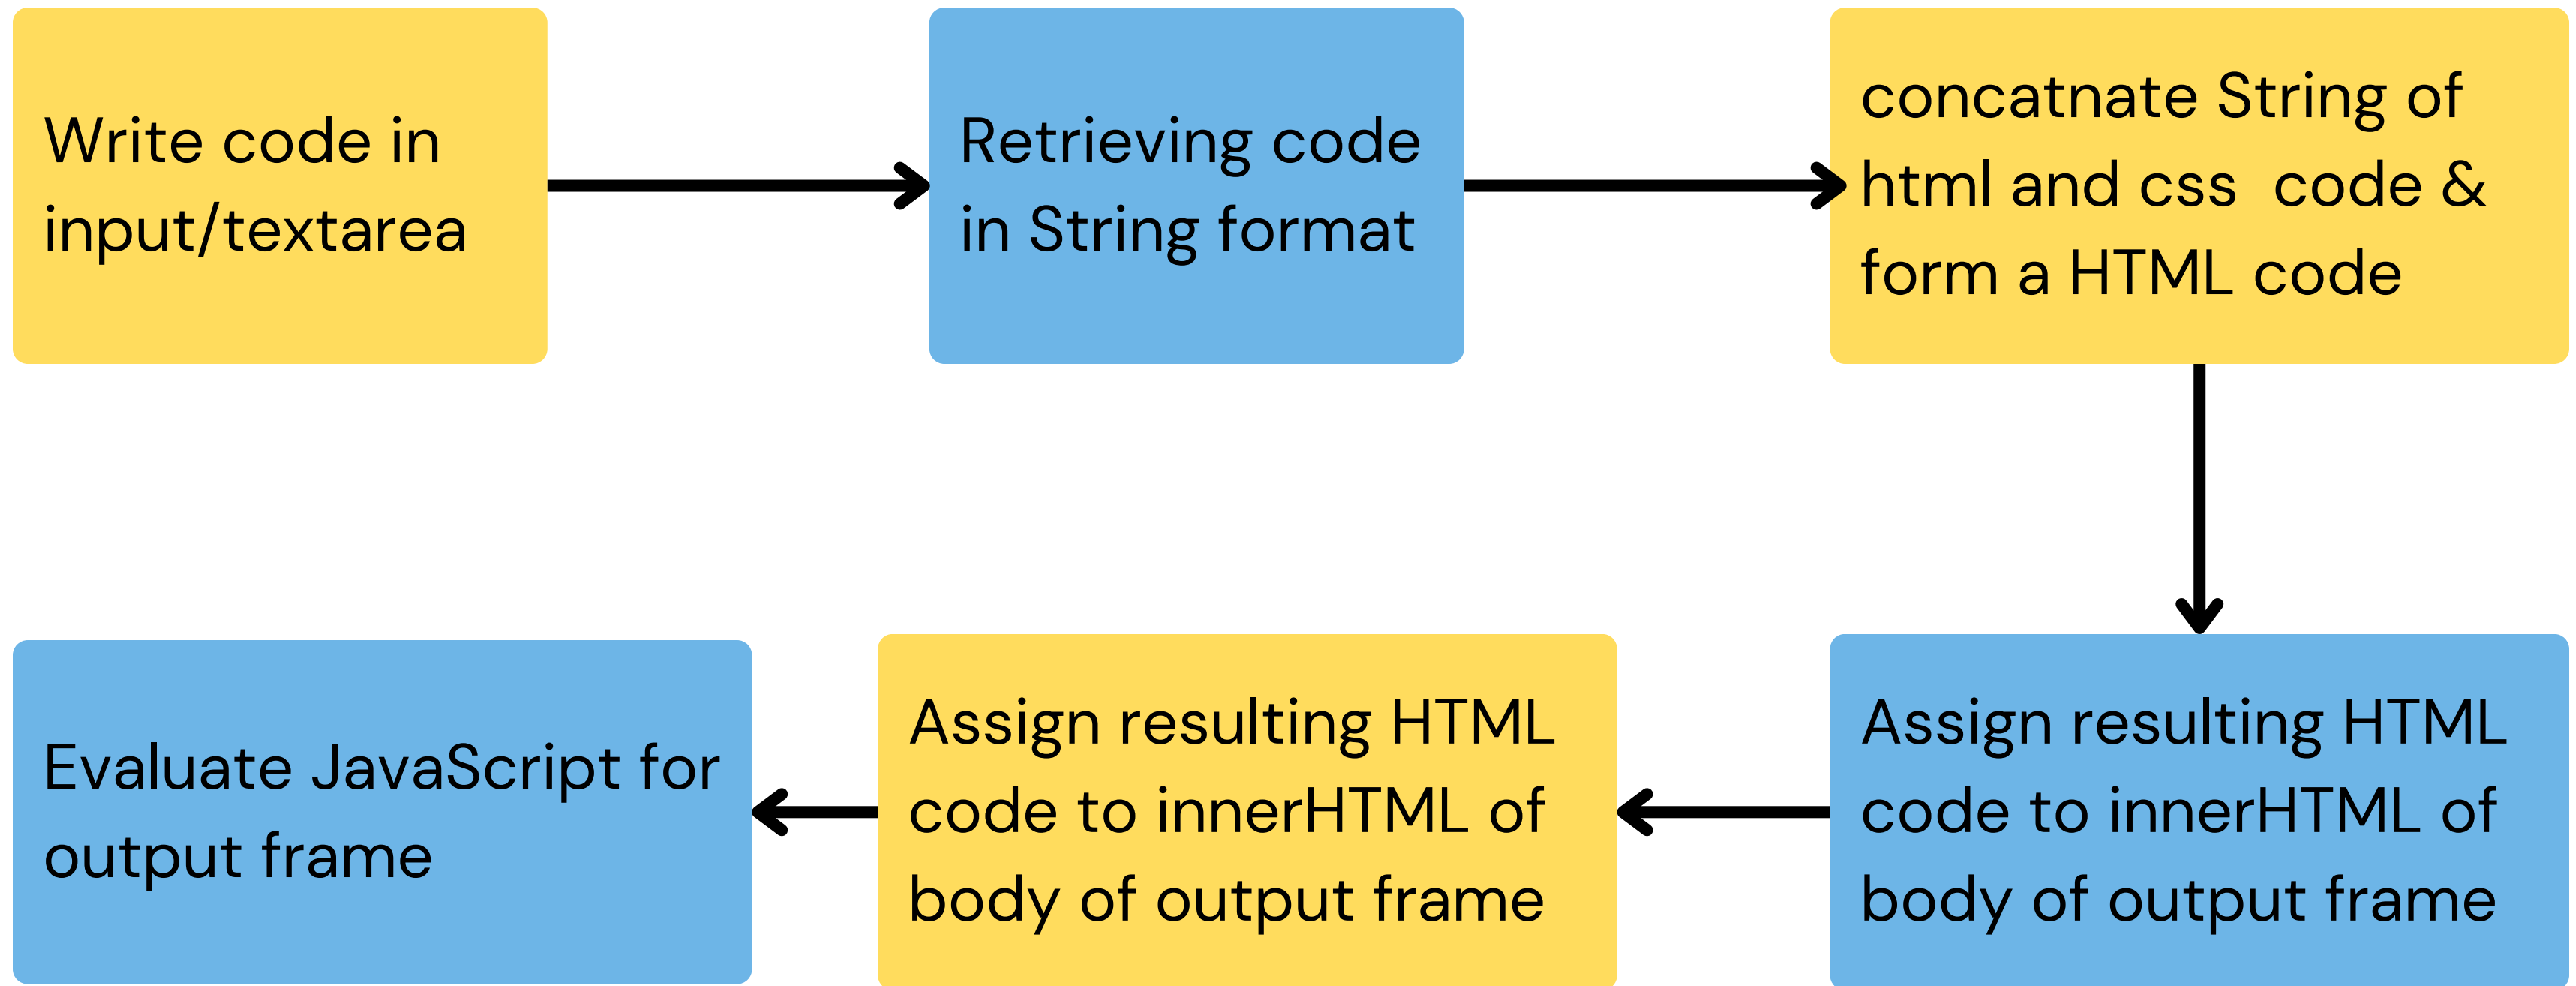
Write code in input/textarea

Retrieving code in String format

concatnate String of html and css code & form a HTML code

Assign resulting HTML code to innerHTML of body of output frame

Assign resulting HTML code to innerHTML of body of output frame

Evaluate JavaScript for output frame